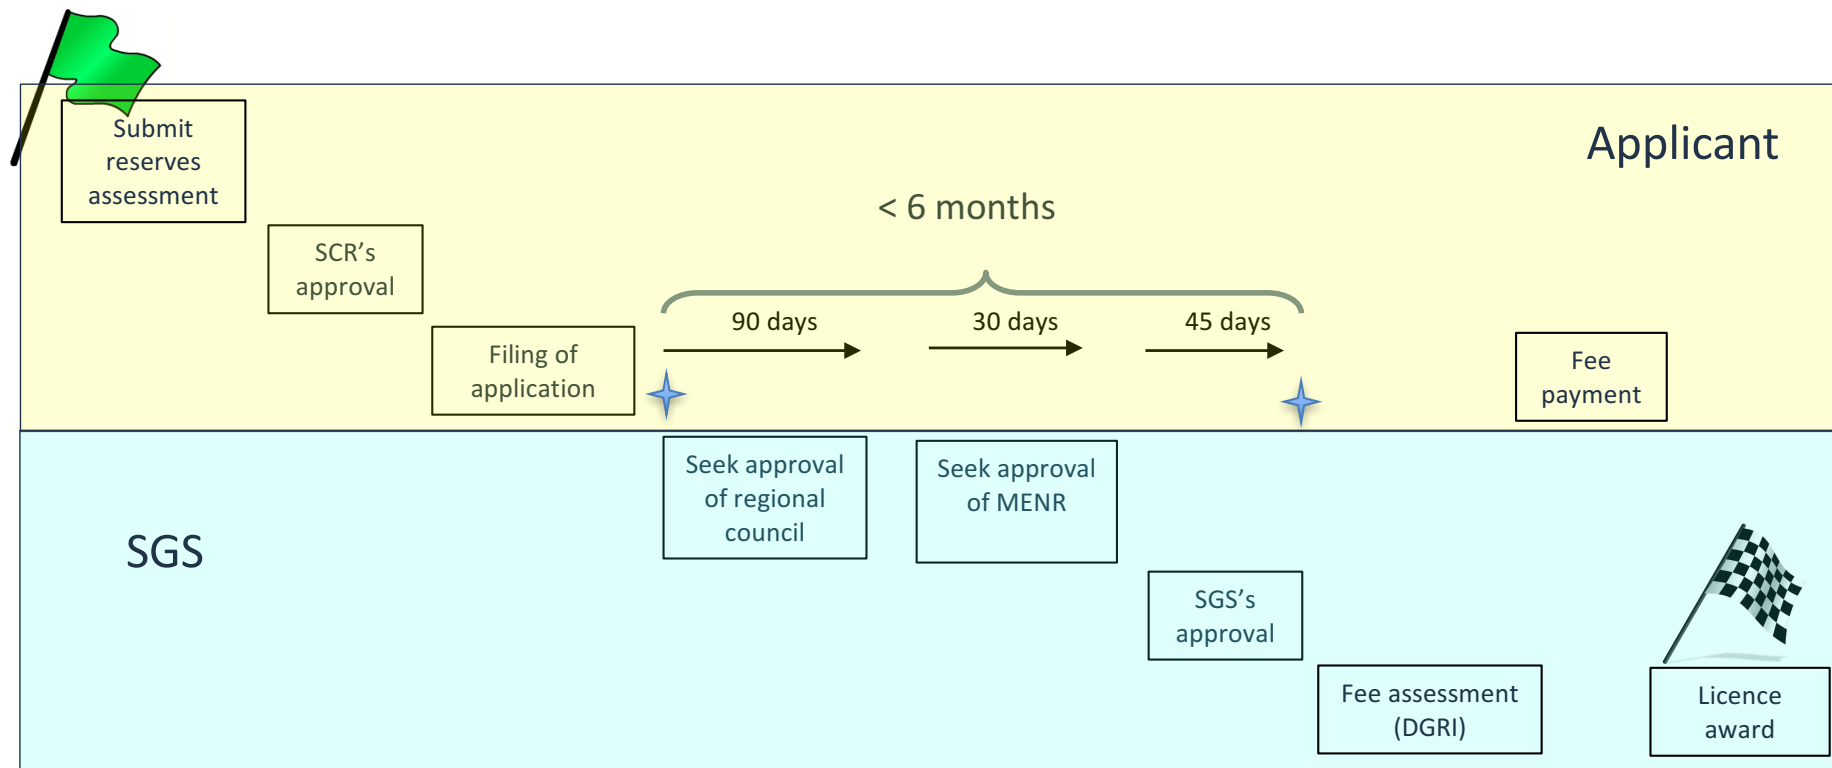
Applicant

Submit reserves assessment

SCR's approval

Filing of application

< 6 months

90 days

30 days

45 days

Fee payment

SGS

Seek approval of regional council

Seek approval of MENR

SGS's approval

Fee assessment (DGRI)

Licence award